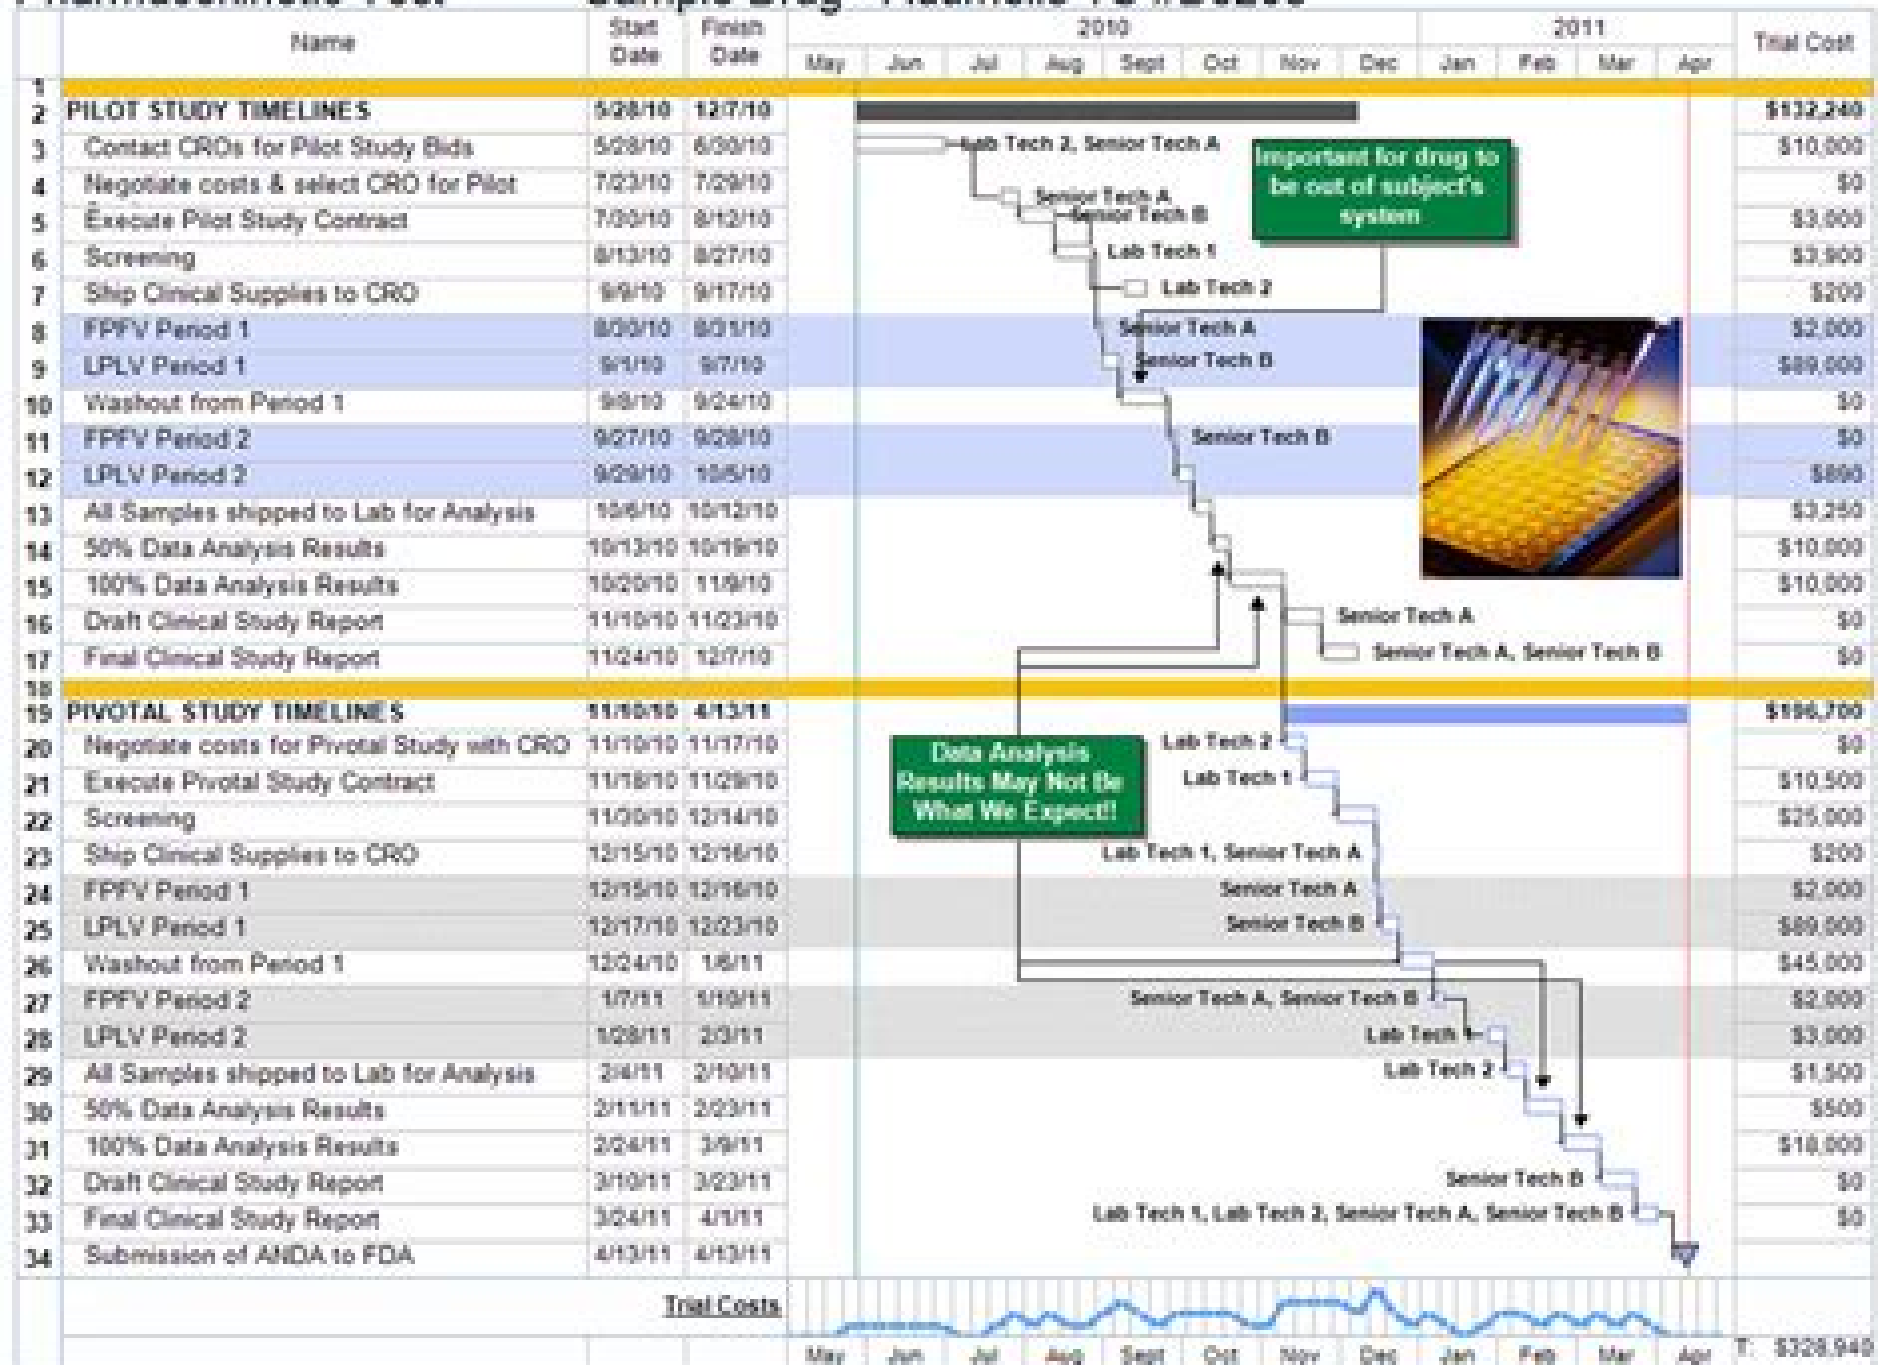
| | Name | Start Date | Finish Date | Trial Cost |
|---|---|---|---|---|
| 1 | | | | |
| 2 | PILOT STUDY TIMELINES | 5/28/10 | 12/7/10 | $132,240 |
| 3 | Contact CROs for Pilot Study Bids | 5/28/10 | 6/30/10 | $10,000 |
| 4 | Negotiate costs & select CRO for Pilot | 7/23/10 | 7/29/10 | $0 |
| 5 | Execute Pilot Study Contract | 7/30/10 | 8/12/10 | $3,000 |
| 6 | Screening | 8/13/10 | 8/27/10 | $3,900 |
| 7 | Ship Clinical Supplies to CRO | 9/9/10 | 9/17/10 | $200 |
| 8 | FPFV Period 1 | 8/30/10 | 8/31/10 | $2,000 |
| 9 | LPLV Period 1 | 9/1/10 | 9/7/10 | $89,000 |
| 10 | Washout from Period 1 | 9/8/10 | 9/24/10 | $0 |
| 11 | FPFV Period 2 | 9/27/10 | 9/28/10 | $0 |
| 12 | LPLV Period 2 | 9/29/10 | 10/5/10 | $890 |
| 13 | All Samples shipped to Lab for Analysis | 10/6/10 | 10/12/10 | $3,250 |
| 14 | 50% Data Analysis Results | 10/13/10 | 10/19/10 | $10,000 |
| 15 | 100% Data Analysis Results | 10/20/10 | 11/9/10 | $10,000 |
| 16 | Draft Clinical Study Report | 11/10/10 | 11/23/10 | $0 |
| 17 | Final Clinical Study Report | 11/24/10 | 12/7/10 | $0 |
| 18 | | | | |
| 19 | PIVOTAL STUDY TIMELINES | 11/10/10 | 4/13/11 | $196,700 |
| 20 | Negotiate costs for Pivotal Study with CRO | 11/10/10 | 11/17/10 | $0 |
| 21 | Execute Pivotal Study Contract | 11/18/10 | 11/29/10 | $10,500 |
| 22 | Screening | 11/30/10 | 12/14/10 | $25,000 |
| 23 | Ship Clinical Supplies to CRO | 12/15/10 | 12/16/10 | $200 |
| 24 | FPFV Period 1 | 12/15/10 | 12/16/10 | $2,000 |
| 25 | LPLV Period 1 | 12/17/10 | 12/23/10 | $89,000 |
| 26 | Washout from Period 1 | 12/24/10 | 1/6/11 | $45,000 |
| 27 | FPFV Period 2 | 1/7/11 | 1/10/11 | $2,000 |
| 28 | LPLV Period 2 | 1/28/11 | 2/3/11 | $3,000 |
| 29 | All Samples shipped to Lab for Analysis | 2/4/11 | 2/10/11 | $1,500 |
| 30 | 50% Data Analysis Results | 2/11/11 | 2/23/11 | $500 |
| 31 | 100% Data Analysis Results | 2/24/11 | 3/9/11 | $18,000 |
| 32 | Draft Clinical Study Report | 3/10/11 | 3/23/11 | $0 |
| 33 | Final Clinical Study Report | 3/24/11 | 4/1/11 | $0 |
| 34 | Submission of ANDA to FDA | 4/13/11 | 4/13/11 | |

2010 2011
May Jun Jul Aug Sept Oct Nov Dec Jan Feb Mar Apr

Lab Tech 2, Senior Tech A
Senior Tech A
Senior Tech B
Lab Tech 1
Lab Tech 2
Senior Tech A
Senior Tech B
Senior Tech B
Senior Tech A
Senior Tech A, Senior Tech B
Lab Tech 2
Lab Tech 1
Lab Tech 1, Senior Tech A
Senior Tech A
Senior Tech B
Senior Tech A, Senior Tech B
Lab Tech
Lab Tech 2
Senior Tech B
Lab Tech 1, Lab Tech 2, Senior Tech A, Senior Tech B

Important for drug to be out of subject's system

Data Analysis Results May Not Be What We Expect!

Trial Costs

May Jun Jul Aug Sept Oct Nov Dec Jan Feb Mar Apr

T: $328,940